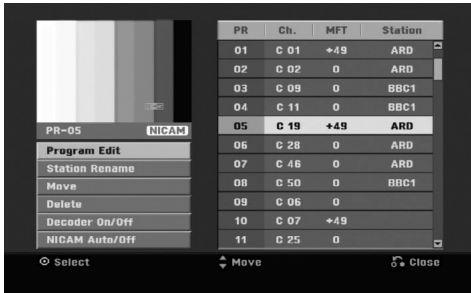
PR-05 NICAM

Program Edit
Station Rename
Move
Delete
Decoder On/Off
NICAM Auto/Off

| PR | Ch. | MFT | Station |
|---|---|---|---|
| 01 | C 01 | +49 | ARD |
| 02 | C 02 | 0 | ARD |
| 03 | C 09 | 0 | BBC1 |
| 04 | C 11 | 0 | BBC1 |
| 05 | C 19 | +49 | ARD |
| 06 | C 28 | 0 | ARD |
| 07 | C 46 | 0 | ARD |
| 08 | C 50 | 0 | BBC1 |
| 09 | C 06 | 0 | |
| 10 | C 07 | +49 | |
| 11 | C 25 | 0 | |

Select Move Close